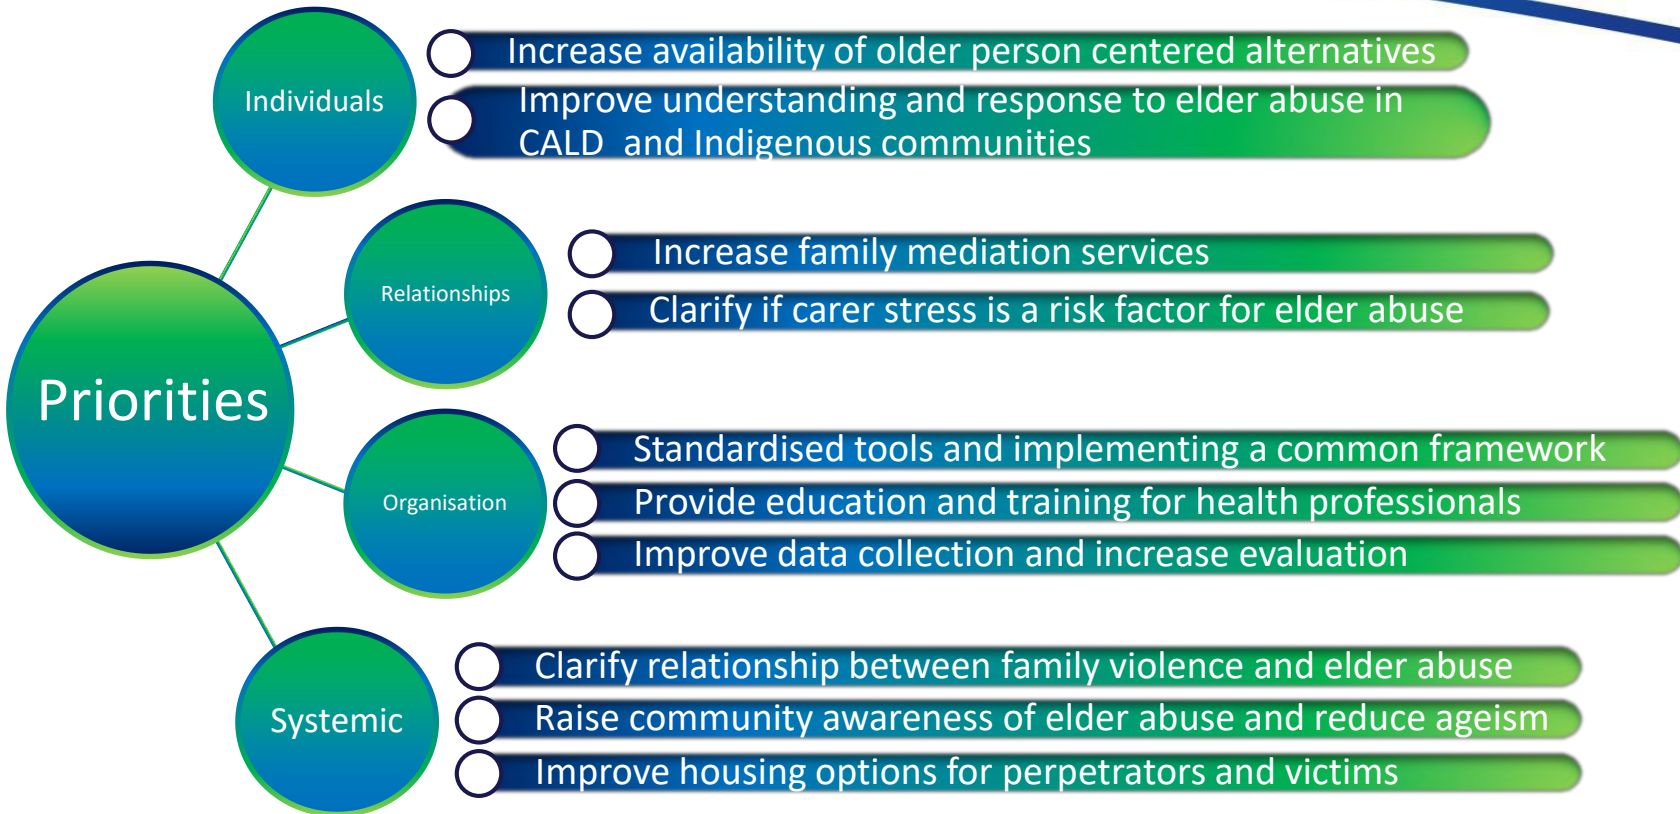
Priorities

Individuals

Increase availability of older person centered alternatives

Improve understanding and response to elder abuse in CALD and Indigenous communities

Relationships

Increase family mediation services

Clarify if carer stress is a risk factor for elder abuse

Organisation

Standardised tools and implementing a common framework

Provide education and training for health professionals

Improve data collection and increase evaluation

Systemic

Clarify relationship between family violence and elder abuse

Raise community awareness of elder abuse and reduce ageism

Improve housing options for perpetrators and victims